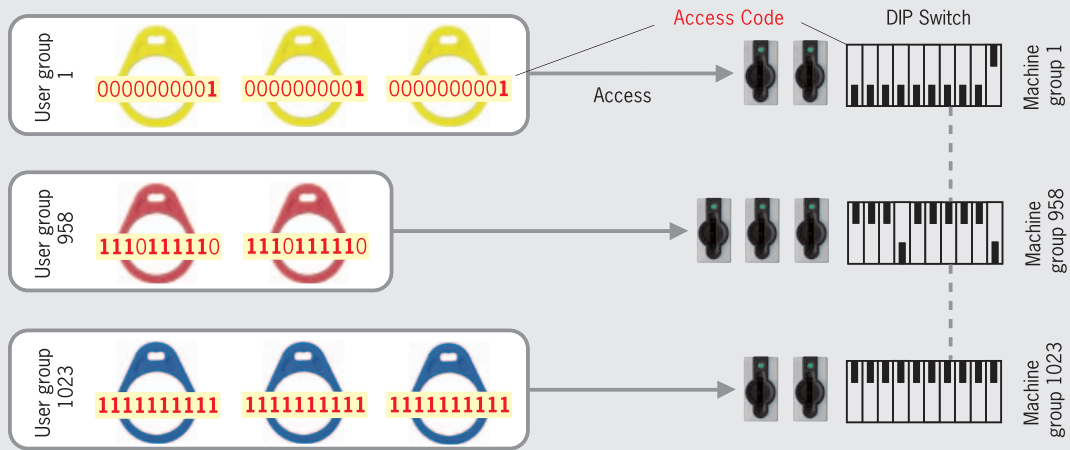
Access Code

DIP Switch

User group 1

0000000001

0000000001

0000000001

Access

Machine group 1

User group 958

1110111110

1110111110

Machine group 958

User group 1023

1111111111

1111111111

1111111111

Machine group 1023